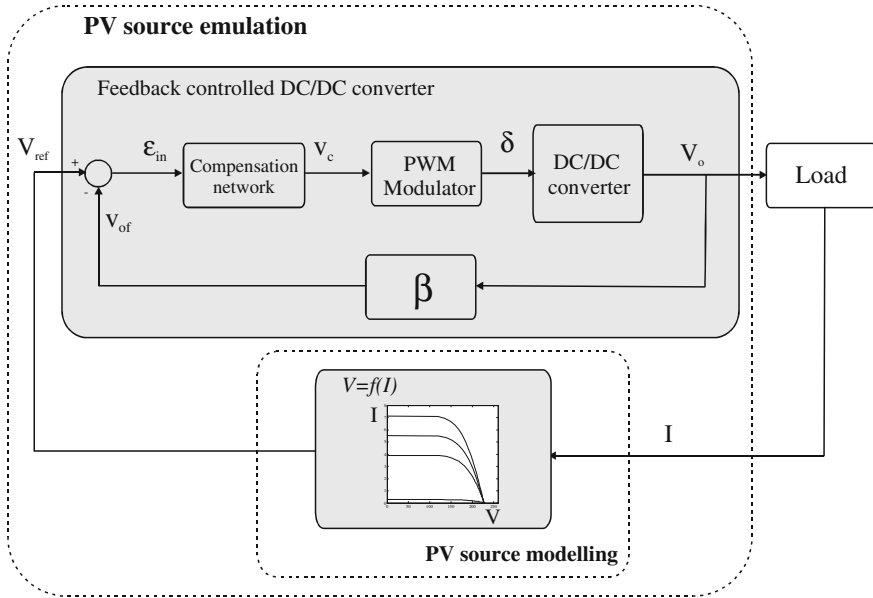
PV source emulation

Feedback controlled DC/DC converter

$V_{ref}$

+

-

$\varepsilon_{in}$

Compensation network

$V_c$

PWM Modulator

$\delta$

DC/DC converter

$V_o$

Load

$V_{of}$

$\beta$

$V=f(I)$

I

V

I

PV source modelling